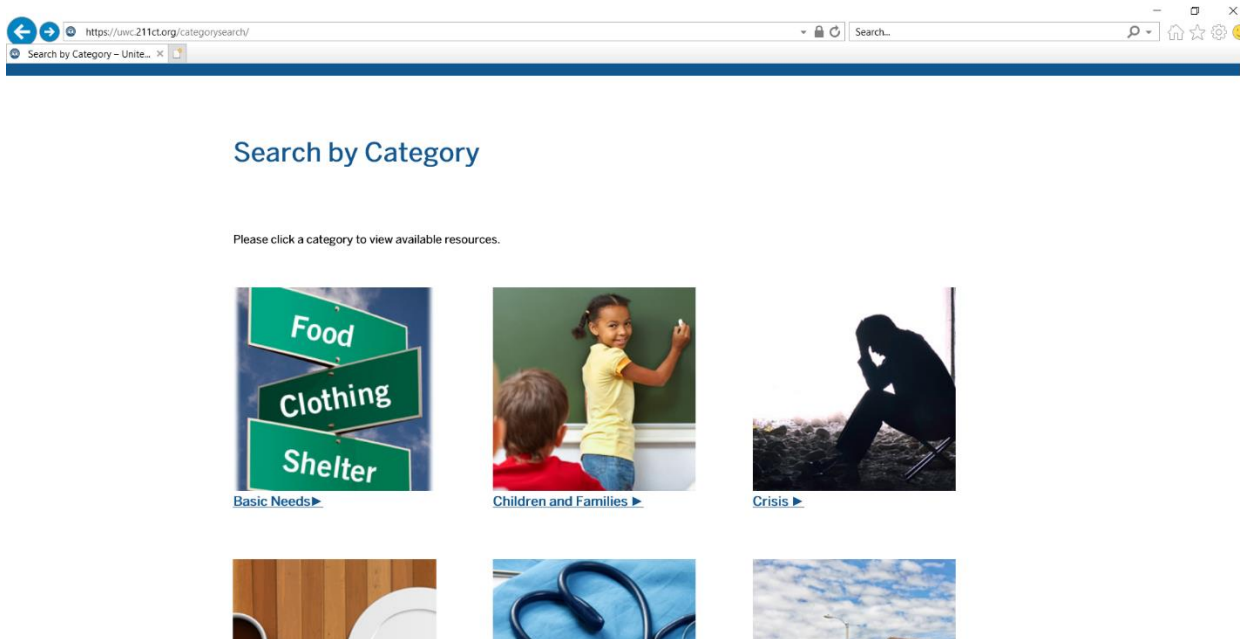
https://uwc.211ct.org/categorysearch/

Search...

Search by Category – Unite... ×

Search by Category

Please click a category to view available resources.

Food

Clothing

Shelter

Basic Needs►

Children and Families ►

Crisis ►